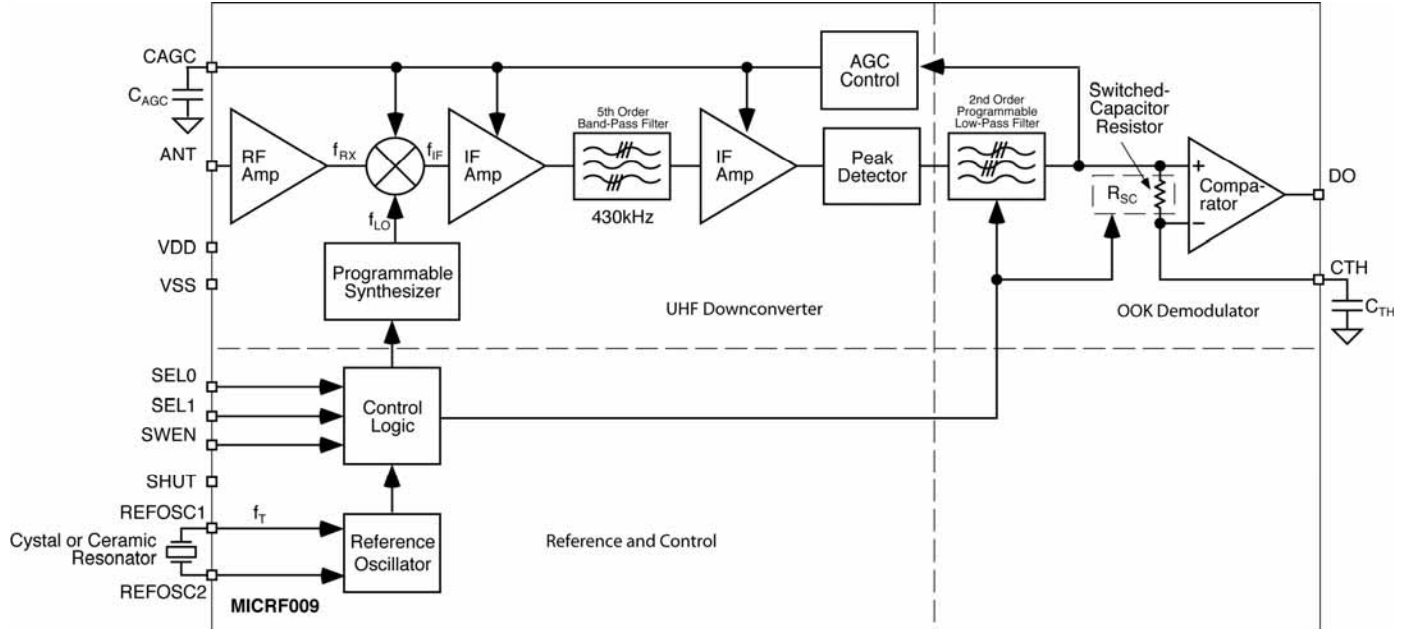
CAGC
$C_{AGC}$
ANT
VDD
VSS
RF Amp
$f_{RX}$
$f_{IF}$
$f_{LO}$
IF Amp
5th Order Band-Pass Filter
430kHz
IF Amp
AGC Control
Peak Detector
2nd Order Programmable Low-Pass Filter
Switched-Capacitor Resistor
$R_{SC}$
+
−
Comparator
DO
CTH
$C_{TH}$
Programmable Synthesizer
UHF Downconverter
OOK Demodulator
SEL0
SEL1
SWEN
SHUT
Control Logic
REFOSC1
$f_T$
Cystal or Ceramic Resonator
REFOSC2
Reference Oscillator
Reference and Control
MICRF009